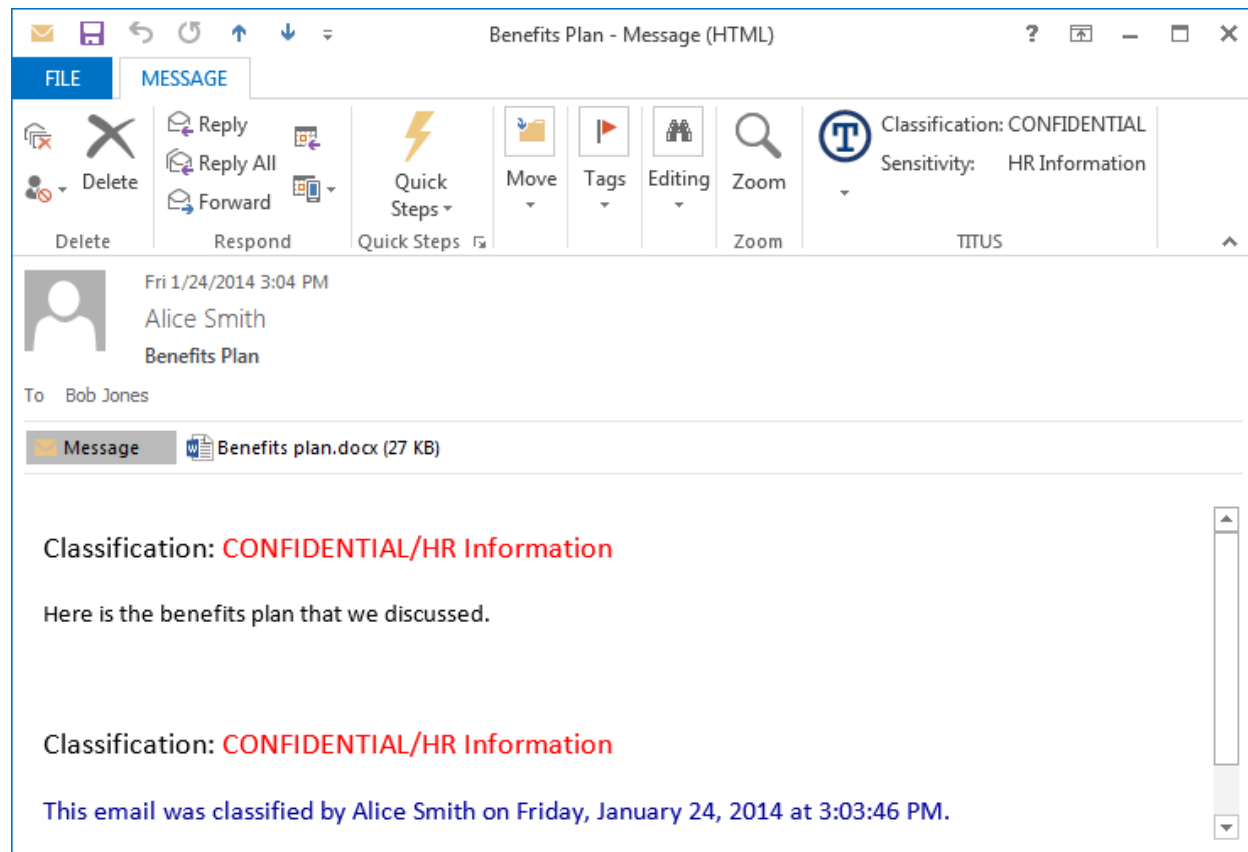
Benefits Plan - Message (HTML)

? 

FILE MESSAGE

Delete

Reply
Reply All
Forward

Quick Steps

Move

Tags

Editing

Zoom

Classification: CONFIDENTIAL
Sensitivity: HR Information

Delete Respond Quick Steps Zoom TITUS

Fri 1/24/2014 3:04 PM
Alice Smith
Benefits Plan

To Bob Jones

Message Benefits plan.docx (27 KB)

Classification: CONFIDENTIAL/HR Information

Here is the benefits plan that we discussed.

Classification: CONFIDENTIAL/HR Information

This email was classified by Alice Smith on Friday, January 24, 2014 at 3:03:46 PM.